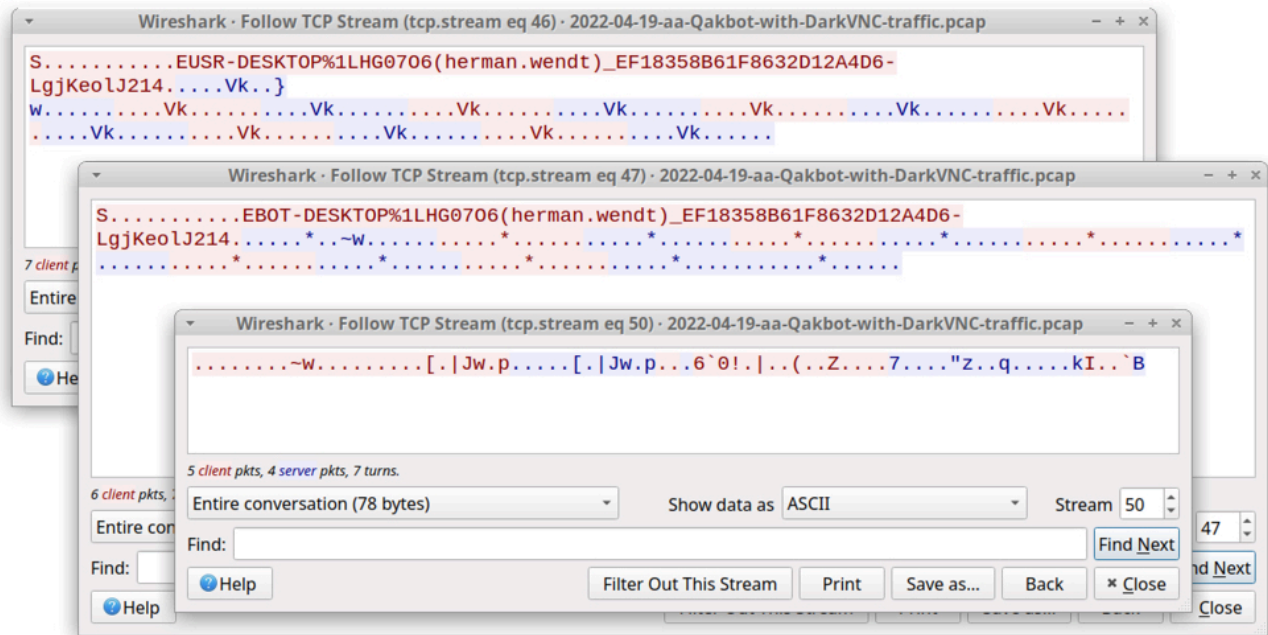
Wireshark · Follow TCP Stream (tcp.stream eq 46) · 2022-04-19-aa-Qakbot-with-DarkVNC-traffic.pcap

S...........EUSR-DESKTOP%1LHG07O6(herman.wendt)_EF18358B61F8632D12A4D6-LgjKeolJ214.....Vk..}
w..........Vk..........Vk..........Vk..........Vk..........Vk..........Vk..........Vk..........Vk..........Vk..........Vk..........Vk......

7 client p

Entire

Find:

Help

Wireshark · Follow TCP Stream (tcp.stream eq 47) · 2022-04-19-aa-Qakbot-with-DarkVNC-traffic.pcap

S...........EBOT-DESKTOP%1LHG07O6(herman.wendt)_EF18358B61F8632D12A4D6-LgjKeolJ214......*..~w..........*..........*..........*..........*..........*..........*..........*..........*..........*..........*..........*.....

6 client pkts,

Entire con

Find:

Help

47

nd Next

Close

Wireshark · Follow TCP Stream (tcp.stream eq 50) · 2022-04-19-aa-Qakbot-with-DarkVNC-traffic.pcap

........~w.........[.|Jw.p.....[.|Jw.p..6`0!.|..(..Z....7...."z..q.....kI..`B

5 client pkts, 4 server pkts, 7 turns.

Entire conversation (78 bytes)

Show data as ASCII

Stream 50

Find:

Find Next

Help

Filter Out This Stream

Print

Save as...

Back

Close